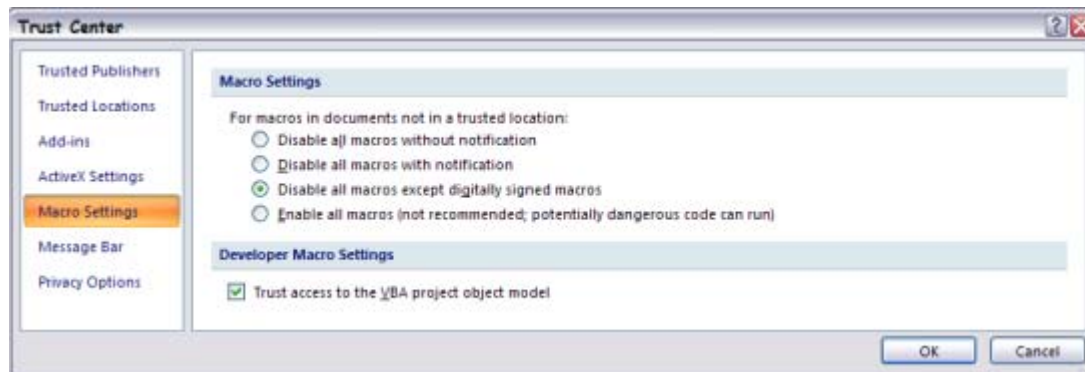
Trust Center

Trusted Publishers
Trusted Locations
Add-ins
ActiveX Settings
Macro Settings
Message Bar
Privacy Options

Macro Settings

For macros in documents not in a trusted location:
Disable all macros without notification
Disable all macros with notification
Disable all macros except digitally signed macros
Enable all macros (not recommended; potentially dangerous code can run)

Developer Macro Settings

Trust access to the VBA project object model

OK
Cancel